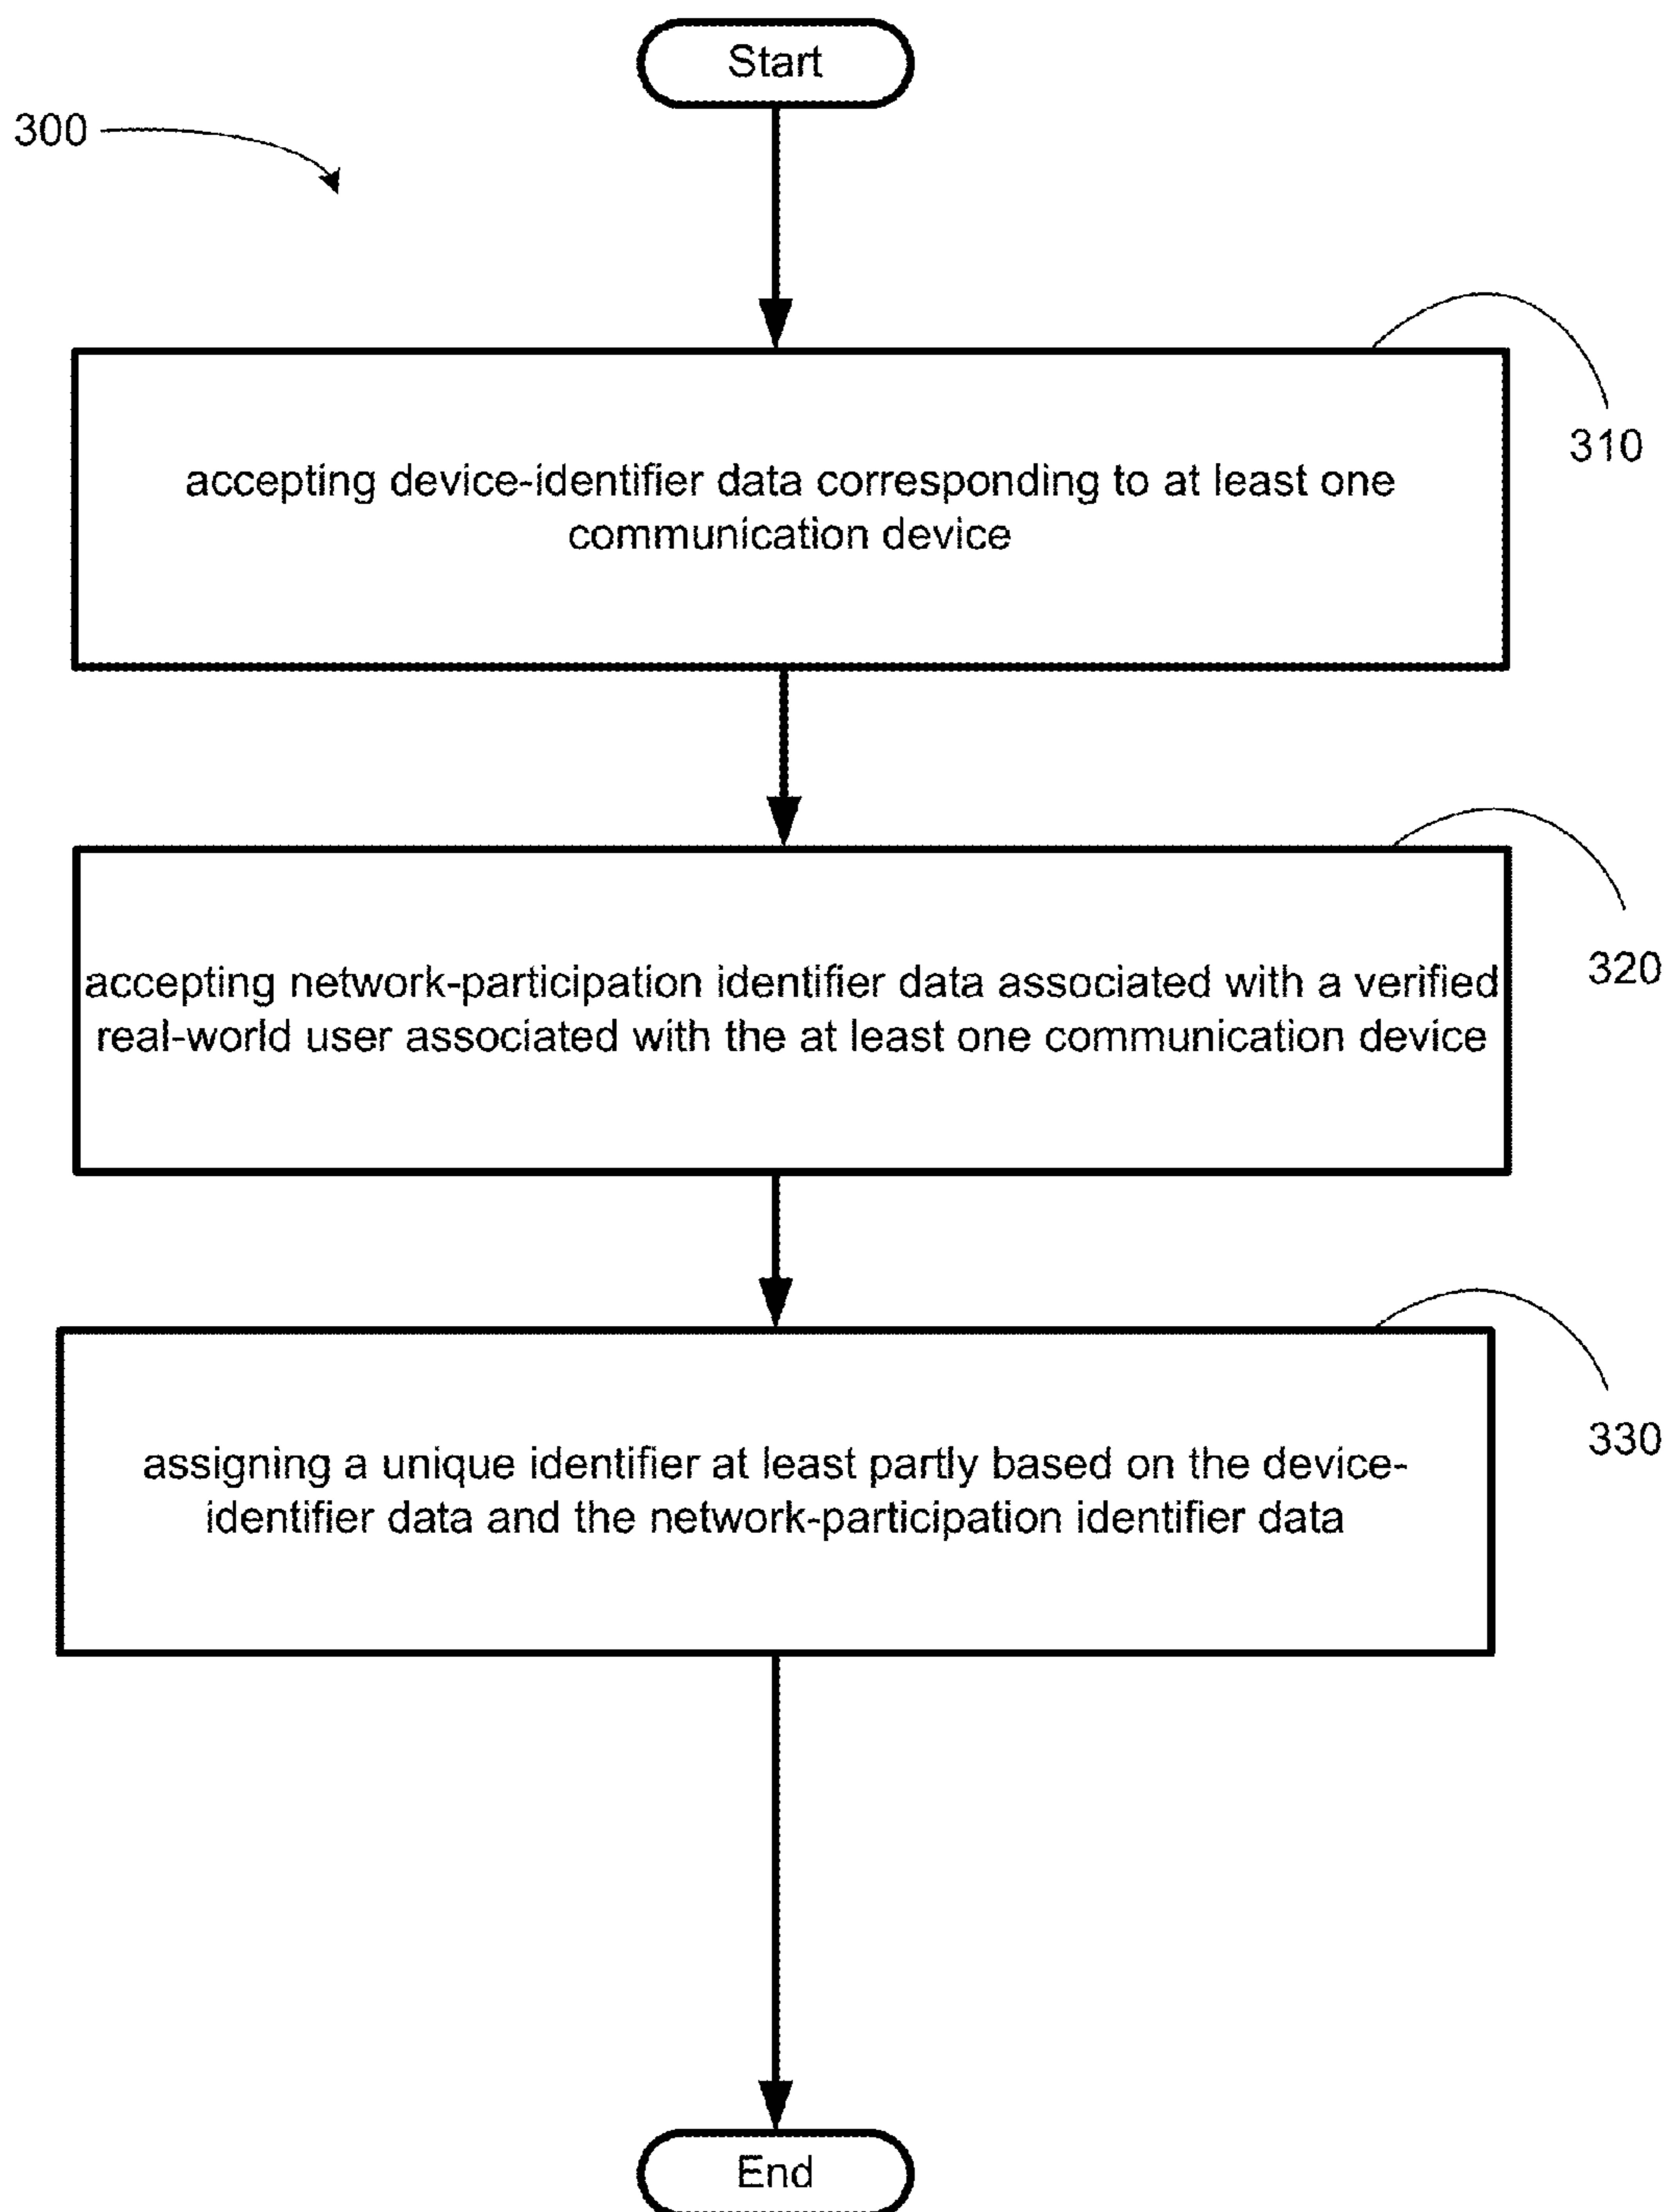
Start

300

310

accepting device-identifier data corresponding to at least one communication device

320

accepting network-participation identifier data associated with a verified real-world user associated with the at least one communication device

330

assigning a unique identifier at least partly based on the device-identifier data and the network-participation identifier data

End